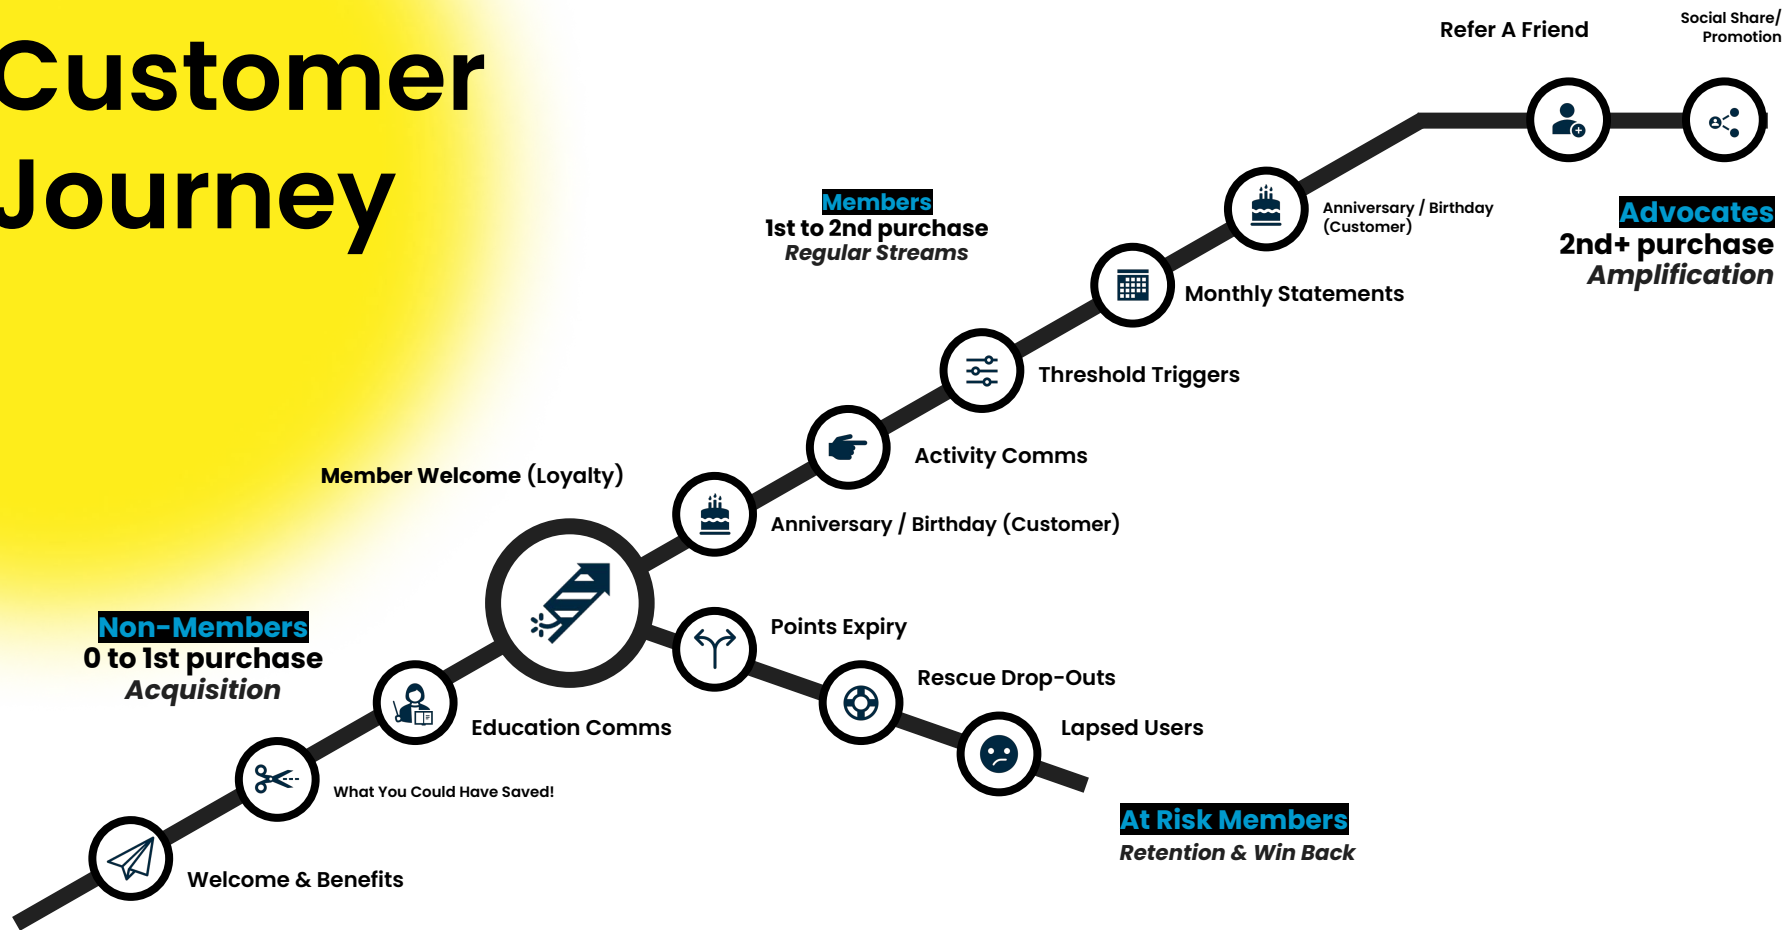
Customer Journey

Refer A Friend

Social Share/ Promotion

Members
1st to 2nd purchase
Regular Streams

Anniversary / Birthday (Customer)

Advocates
2nd+ purchase
Amplification

Monthly Statements

Threshold Triggers

Activity Comms

Member Welcome (Loyalty)

Anniversary / Birthday (Customer)

Non-Members
0 to 1st purchase
Acquisition

Points Expiry

Rescue Drop-Outs

Education Comms

Lapsed Users

What You Could Have Saved!

At Risk Members
Retention & Win Back

Welcome & Benefits